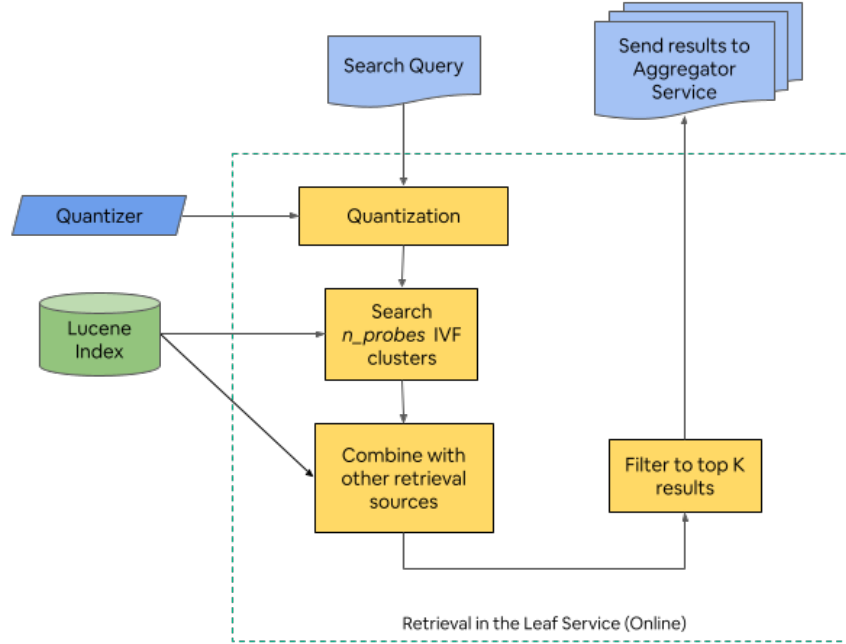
Search Query

Send results to Aggregator Service

Quantizer

Quantization

Lucene Index

Search *n_probes* IVF clusters

Combine with other retrieval sources

Filter to top K results

Retrieval in the Leaf Service (Online)